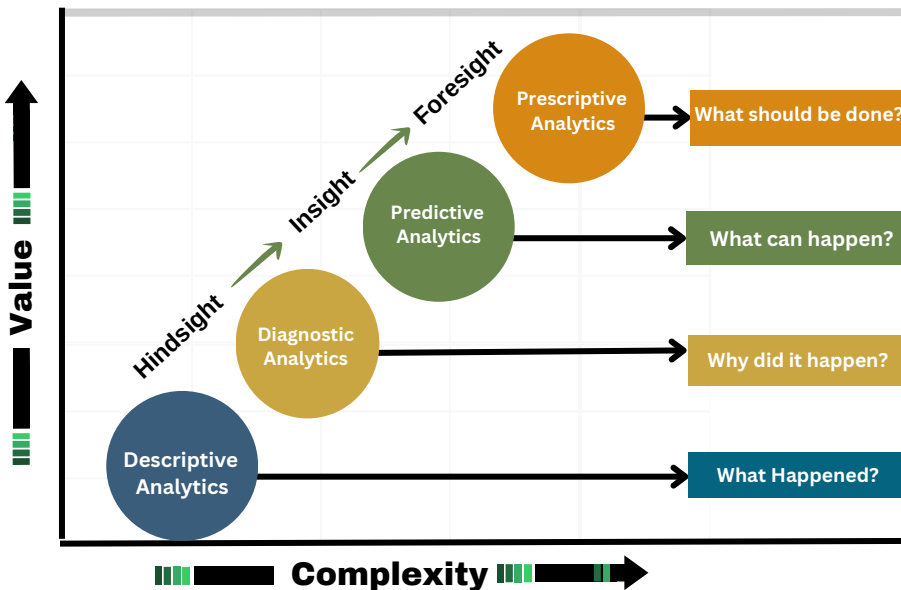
Value

Hindsight

Insight

Foresight

Prescriptive Analytics

What should be done?

Predictive Analytics

What can happen?

Diagnostic Analytics

Why did it happen?

Descriptive Analytics

What Happened?

Complexity